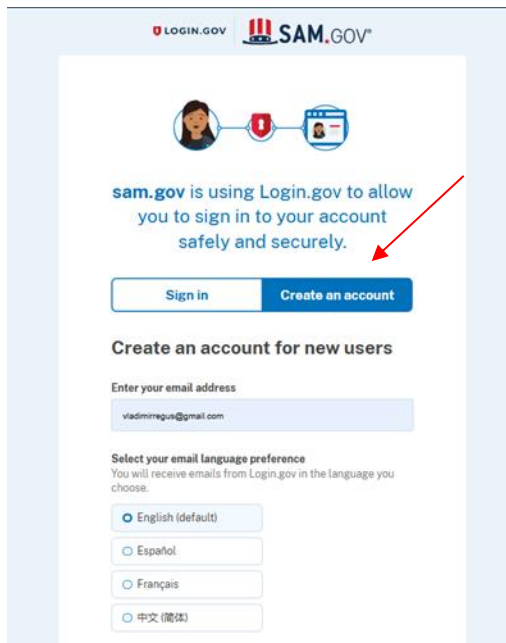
LOGIN.GOV SAM.GOV®

sam.gov is using Login.gov to allow you to sign in to your account safely and securely.

Sign in
Create an account

Create an account for new users

Enter your email address

vladimirregus@gmail.com

Select your email language preference
You will receive emails from Login.gov in the language you choose.

English (default)
Español
Français
中文 (简体)